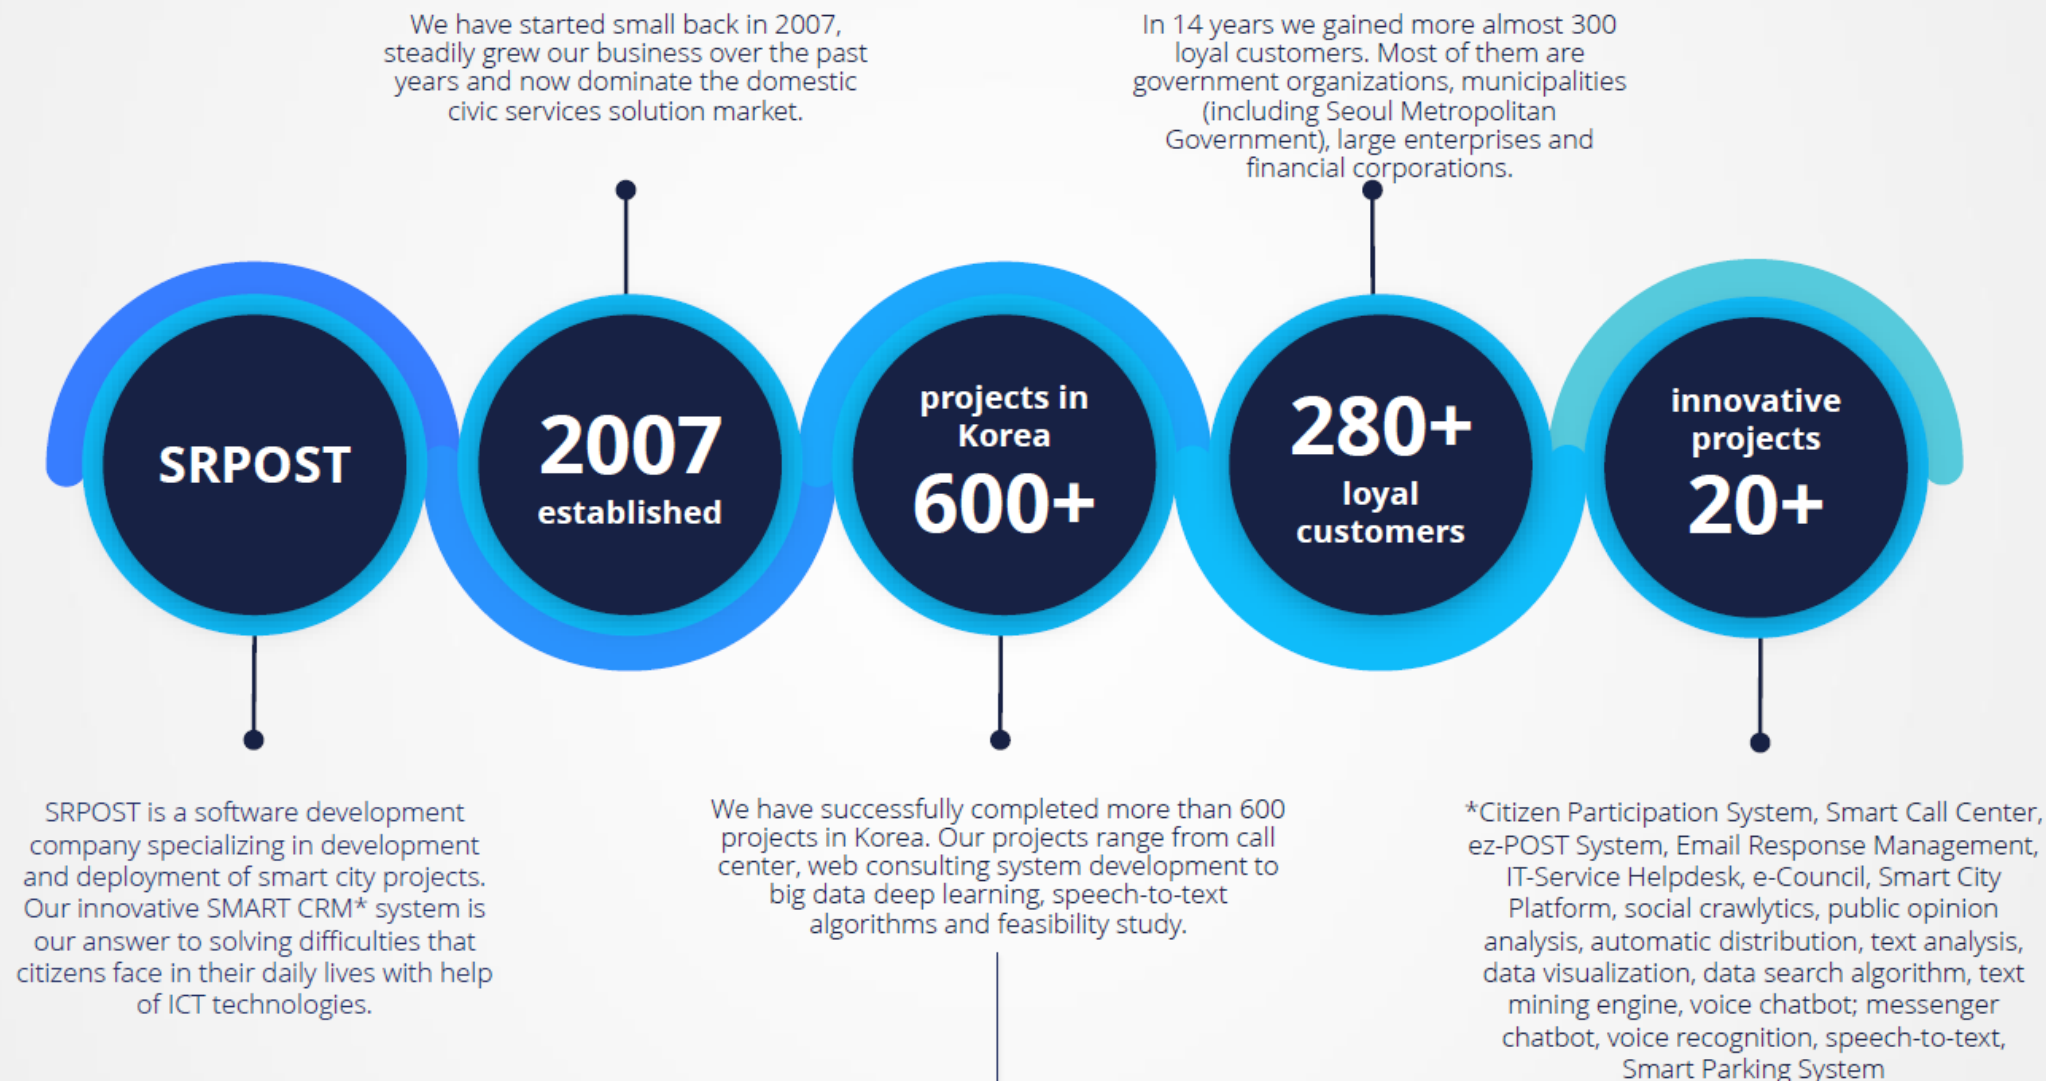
We have started small back in 2007, steadily grew our business over the past years and now dominate the domestic civic services solution market.

In 14 years we gained more almost 300 loyal customers. Most of them are government organizations, municipalities (including Seoul Metropolitan Government), large enterprises and financial corporations.

SRPOST

2007
established

projects in Korea
600+

280+
loyal customers

innovative projects
20+

SRPOST is a software development company specializing in development and deployment of smart city projects. Our innovative SMART CRM* system is our answer to solving difficulties that citizens face in their daily lives with help of ICT technologies.

We have successfully completed more than 600 projects in Korea. Our projects range from call center, web consulting system development to big data deep learning, speech-to-text algorithms and feasibility study.

*Citizen Participation System, Smart Call Center, ez-POST System, Email Response Management, IT-Service Helpdesk, e-Council, Smart City Platform, social crawlytics, public opinion analysis, automatic distribution, text analysis, data visualization, data search algorithm, text mining engine, voice chatbot; messenger chatbot, voice recognition, speech-to-text, Smart Parking System